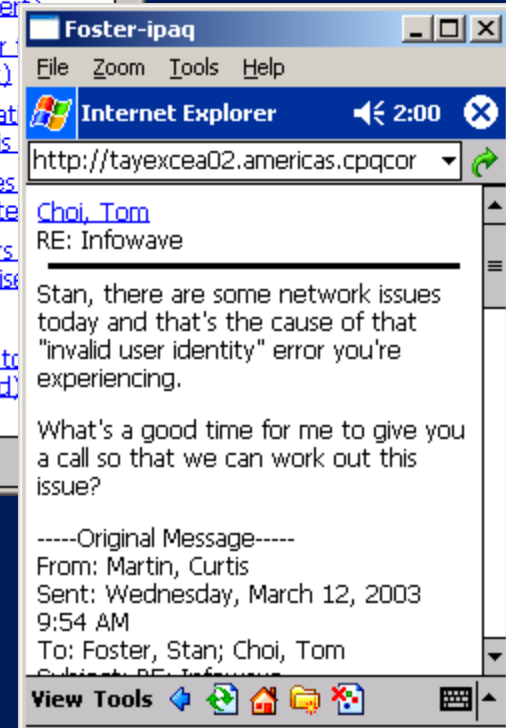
Foster-ipaq

File Zoom Tools Help

Internet Explorer 2:00

http://tayexcea02.americas.cpqcor

Choi, Tom
RE: Infowave

Stan, there are some network issues today and that's the cause of that "invalid user identity" error you're experiencing.

What's a good time for me to give you a call so that we can work out this issue?

-----Original Message-----
From: Martin, Curtis
Sent: Wednesday, March 12, 2003 9:54 AM
To: Foster, Stan; Choi, Tom
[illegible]

View Tools